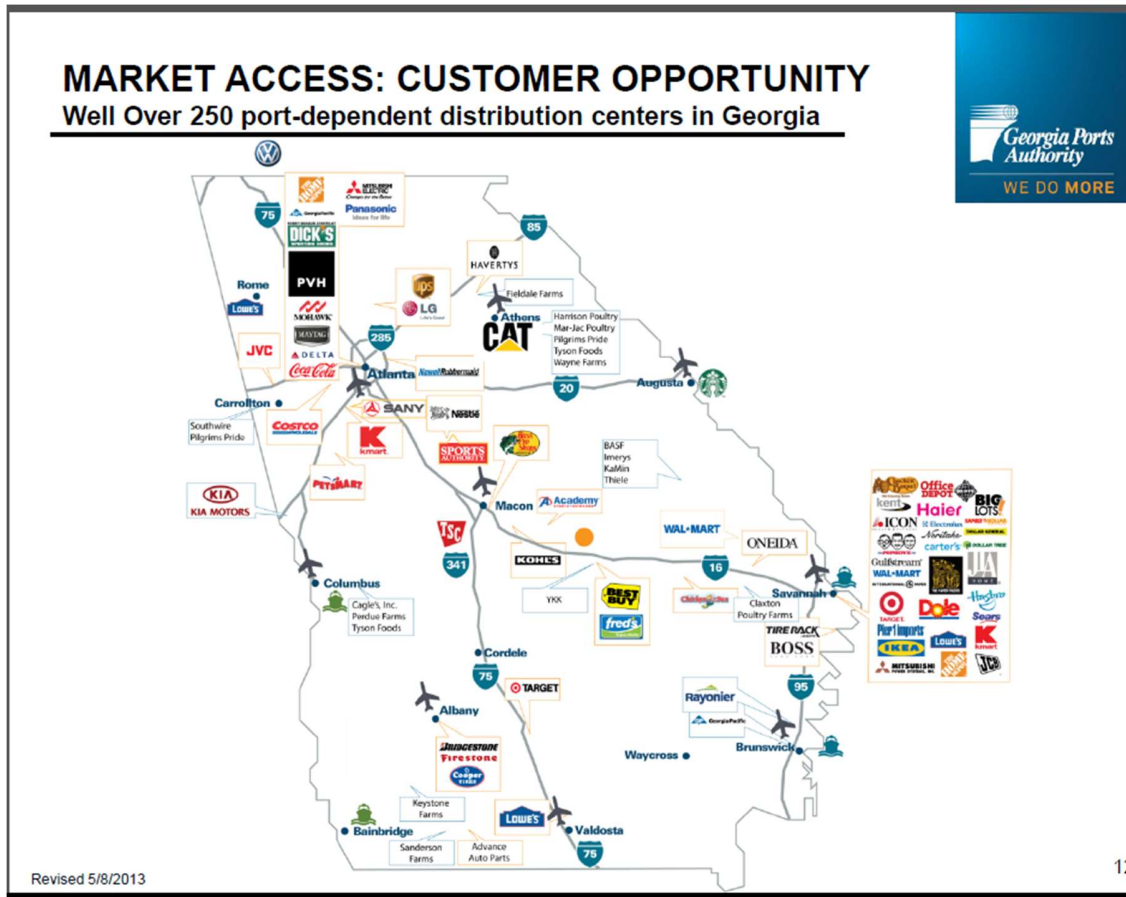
MARKET ACCESS: CUSTOMER OPPORTUNITY
Well Over 250 port-dependent distribution centers in Georgia

Georgia Ports Authority
WE DO MORE

75
THE HOME DEPOT
MITSUBISHI ELECTRIC
Georgia-Pacific
Panasonic
DICK'S SPORTING GOODS
PVH
MOHAWK
MAYTAG
DELTA
JVC
Coca-Cola
Rome
LOWE'S
85
HAVERTYS
UPS
LG
Fieldale Farms
Athens
CAT
Harrison Poultry
Mar-Jac Poultry
Pilgrims Pride
Tyson Foods
Wayne Farms
285
Atlanta
Newell Rubbermaid
Augusta
20
Carrollton
Southwire
Pilgrims Pride
COSTCO
SANY
Nestlé
kmart
SPORTS AUTHORITY
Bass Pro Shops
BASF
Imerys
KaMin
Thiele
PETSMART
KIA
KIA MOTORS
Macon
Academy
TSC
WAL-MART
ONEIDA
341
KOHL'S
16
Columbus
Cagle's, Inc.
Perdue Farms
Tyson Foods
YKK
BEST BUY
fred's
Chicken of the Sea
Claxton Poultry Farms
Savannah
TIRE RACK
BOSS
Cordele
75
TARGET
95
Albany
Rayonier
Georgia-Pacific
Brunswick
BRIDGESTONE
Firestone
Cooper Tires
Waycross
Keystone Farms
LOWE'S
Valdosta
Bainbridge
Sanderson Farms
Advance Auto Parts
75
Office DEPOT
BIG LOTS
kent
Haier
ICON
Electrolux
Noritake
carter's
DOLLAR TREE
Gulfstream
WAL-MART
TARGET
Dole
Hasbro
Sears
Pier 1 imports
IKEA
LOWE'S
kmart
MITSUBISHI
THE HOME DEPOT
JCB
Revised 5/8/2013
12